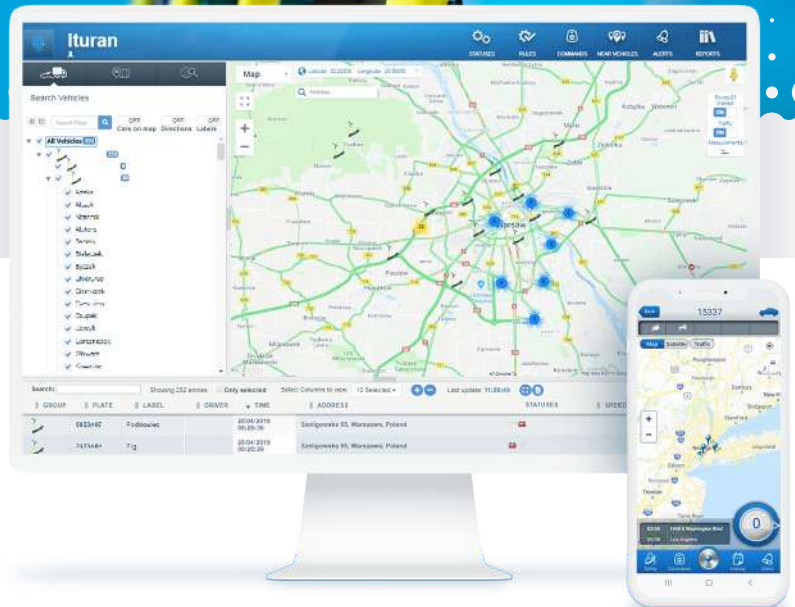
Ituran

STATUSES RULES COMMANDS NEAR VEHICLES ALERTS REPORTS

Search Vehicles

OFF Cars on map OFF Directions OFF Labels

All Vehicles 252

Map

Warszawa

Pruszków

Search: Showing 252 entries Only selected Select Columns to view: 12 Selected Last update: 11:28:40

| GROUP | PLATE | LABEL | DRIVER | TIME | ADDRESS | STATUSES | SPEED |
|---|---|---|---|---|---|---|---|
| | 0823m97 | Fodbowiec | | 20/04/2019 00:20:39 | Sedigowska 55, Warszawa, Poland | | |
| | 7473k49 | Fig | | 20/04/2019 00:20:39 | Sedigowska 55, Warszawa, Poland | | |

15337

Map Satellite Traffic

0